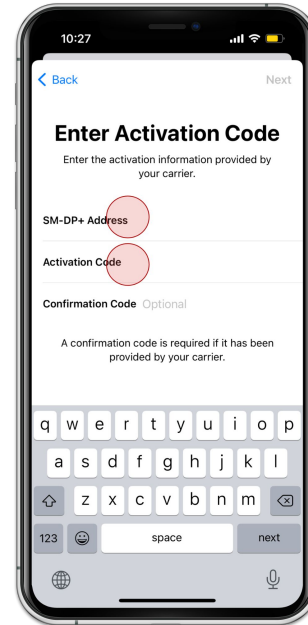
10:27

Back

Next

Enter Activation Code

Enter the activation information provided by your carrier.

SM-DP+ Address

Activation Code

Confirmation Code Optional

A confirmation code is required if it has been provided by your carrier.

q w e r t y u i o p
a s d f g h j k l
z x c v b n m
123
space
next